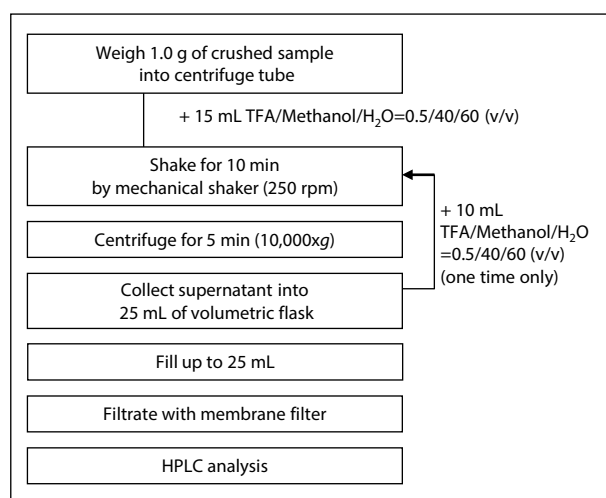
Weigh 1.0 g of crushed sample into centrifuge tube

+ 15 mL TFA/Methanol/$H_2O$=0.5/40/60 (v/v)

Shake for 10 min by mechanical shaker (250 rpm)

+ 10 mL TFA/Methanol/$H_2O$ =0.5/40/60 (v/v) (one time only)

Centrifuge for 5 min (10,000x*g*)

Collect supernatant into 25 mL of volumetric flask

Fill up to 25 mL

Filtrate with membrane filter

HPLC analysis